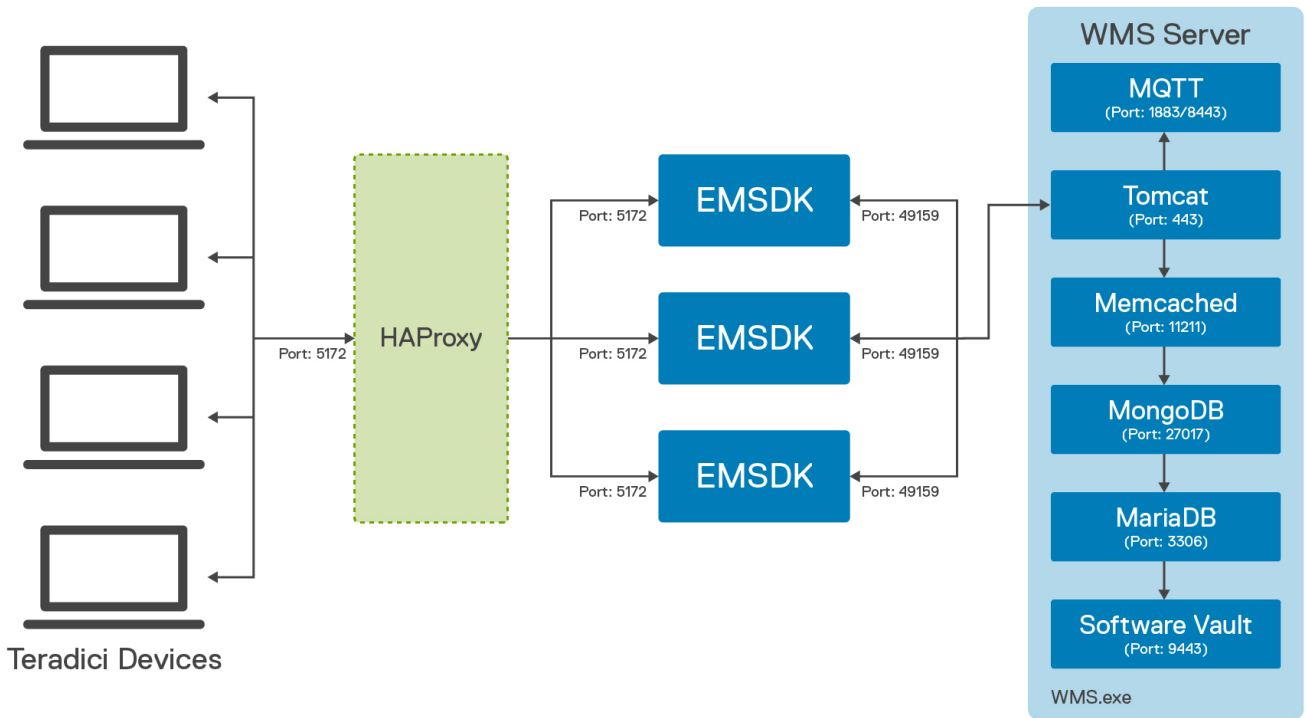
Teradici Devices

Port: 5172

HAProxy

Port: 5172
EMSDK
Port: 49159

Port: 5172
EMSDK
Port: 49159

Port: 5172
EMSDK
Port: 49159

WMS Server

MQTT
(Port: 1883/8443)

Tomcat
(Port: 443)

Memcached
(Port: 11211)

MongoDB
(Port: 27017)

MariaDB
(Port: 3306)

Software Vault
(Port: 9443)

WMS.exe